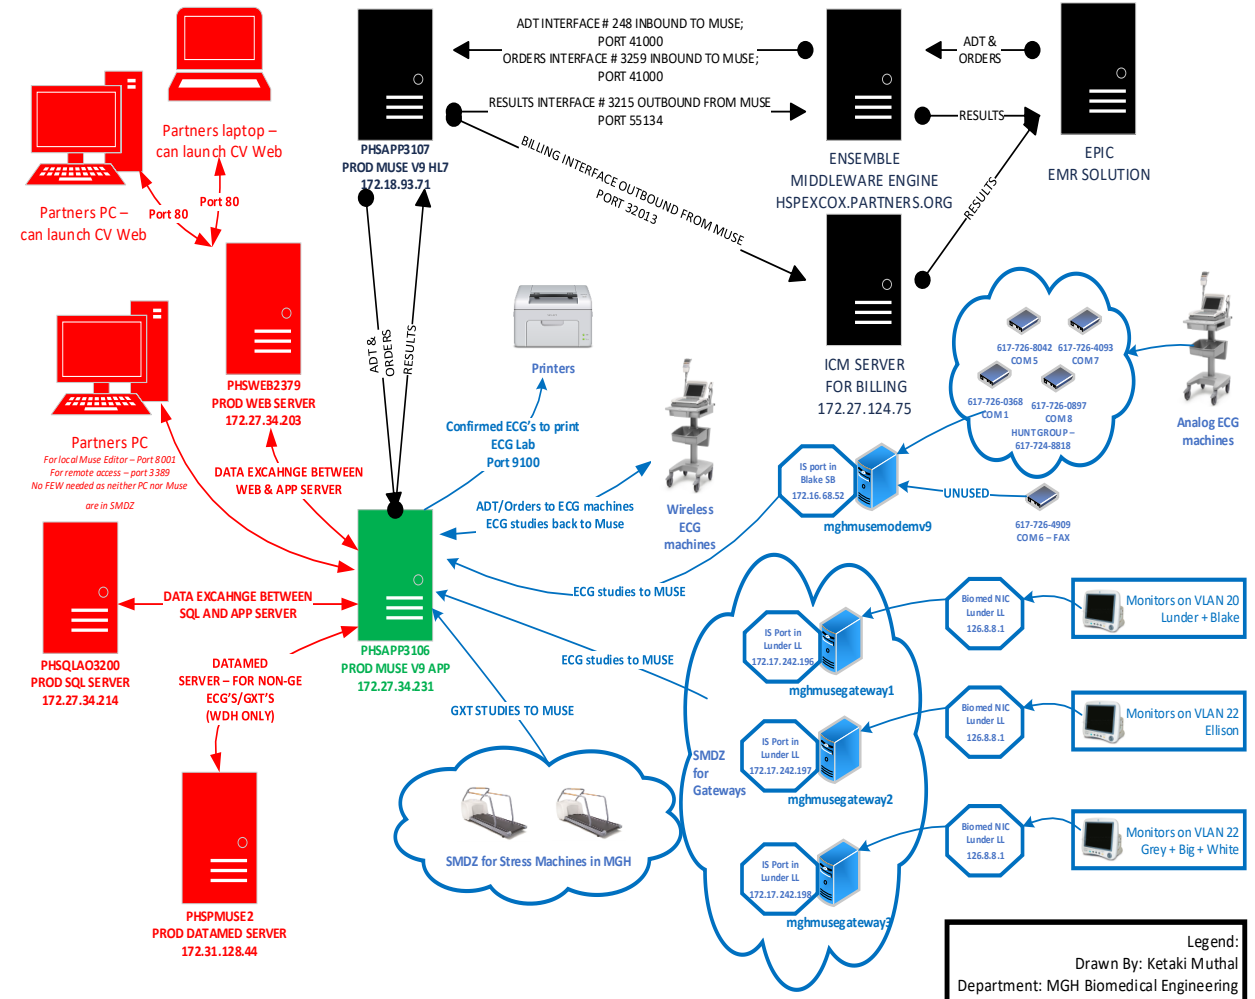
Partners laptop – can launch CV Web

Partners PC – can launch CV Web

Port 80

Port 80

PHSAPP3107
PROD MUSE V9 HL7
172.18.93.71

ADT INTERFACE # 248 INBOUND TO MUSE; PORT 41000
ORDERS INTERFACE # 3259 INBOUND TO MUSE; PORT 41000

RESULTS INTERFACE # 3215 OUTBOUND FROM MUSE PORT 55134

BILLING INTERFACE OUTBOUND FROM MUSE PORT 32013

ADT & ORDERS

RESULTS

ENSEMBLE
MIDDLEWARE ENGINE
HSPEXCOX.PARTNERS.ORG

EPIC
EMR SOLUTION

RESULTS

ICM SERVER
FOR BILLING
172.27.124.75

PHSWEB2379
PROD WEB SERVER
172.27.34.203

ADT & ORDERS

RESULTS

Printers

Confirmed ECG's to print
ECG Lab
Port 9100

Partners PC
For local Muse Editor – Port 8001
For remote access – port 3389
No FEW needed as neither PC nor Muse are in SMDZ

DATA EXCAHNGE BETWEEN WEB & APP SERVER

ADT/Orders to ECG machines
ECG studies back to Muse

Wireless ECG machines

617-726-8042 COM5
617-726-4093 COM7
617-726-0368 COM1
617-726-0897 COM8
HUNTGROUP – 617-724-8818

Analog ECG machines

IS port in Blake SB 172.16.68.52

mghmusemodemv9

UNUSED

617-726-4909 COM6 – FAX

PHSAPP3106
PROD MUSE V9 APP
172.27.34.231

DATA EXCAHNGE BETWEEN SQL AND APP SERVER

PHSQLAO3200
PROD SQL SERVER
172.27.34.214

ECG studies to MUSE

ECG studies to MUSE

DATAMED SERVER – FOR NON-GE ECG'S/GXT'S (WDH ONLY)

GXT STUDIES TO MUSE

IS Port in Lunder LL 172.17.242.196
mghmusegateway1

Biomed NIC Lunder LL 126.8.8.1

Monitors on VLAN 20
Lunder + Blake

SMDZ for Gateways

IS Port in Lunder LL 172.17.242.197
mghmusegateway2

Biomed NIC Lunder LL 126.8.8.1

Monitors on VLAN 22
Ellison

IS Port in Lunder LL 172.17.242.198
mghmusegateway3

Biomed NIC Lunder LL 126.8.8.1

Monitors on VLAN 22
Grey + Big + White

SMDZ for Stress Machines in MGH

PHSPMUSE2
PROD DATAMED SERVER
172.31.128.44

Legend:
Drawn By: Ketaki Muthal
Department: MGH Biomedical Engineering